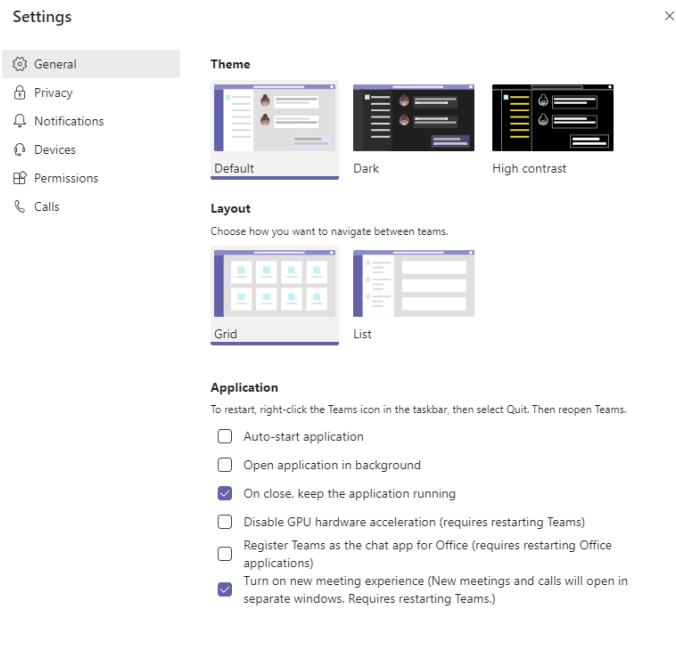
Settings

×

General
Privacy
Notifications
Devices
Permissions
Calls

Theme

Default
Dark
High contrast

Layout

Choose how you want to navigate between teams.

Grid
List

Application

To restart, right-click the Teams icon in the taskbar, then select Quit. Then reopen Teams.

Auto-start application

Open application in background

On close, keep the application running

Disable GPU hardware acceleration (requires restarting Teams)

Register Teams as the chat app for Office (requires restarting Office applications)

Turn on new meeting experience (New meetings and calls will open in separate windows. Requires restarting Teams.)